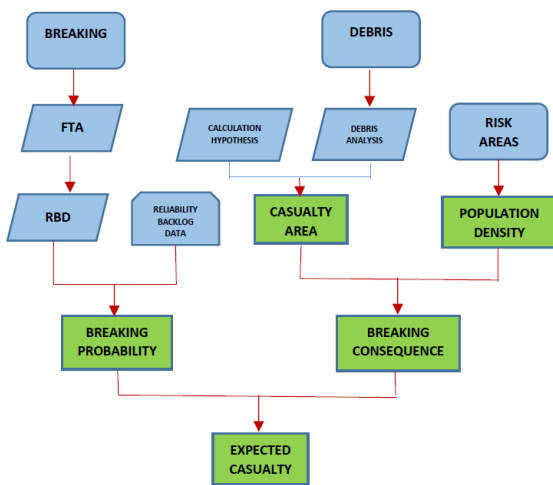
BREAKING

DEBRIS

FTA

CALCULATION HYPOTHESIS

DEBRIS ANALYSIS

RISK AREAS

RBD

RELIABILITY BACKLOG DATA

CASUALTY AREA

POPULATION DENSITY

BREAKING PROBABILITY

BREAKING CONSEQUENCE

EXPECTED CASUALTY